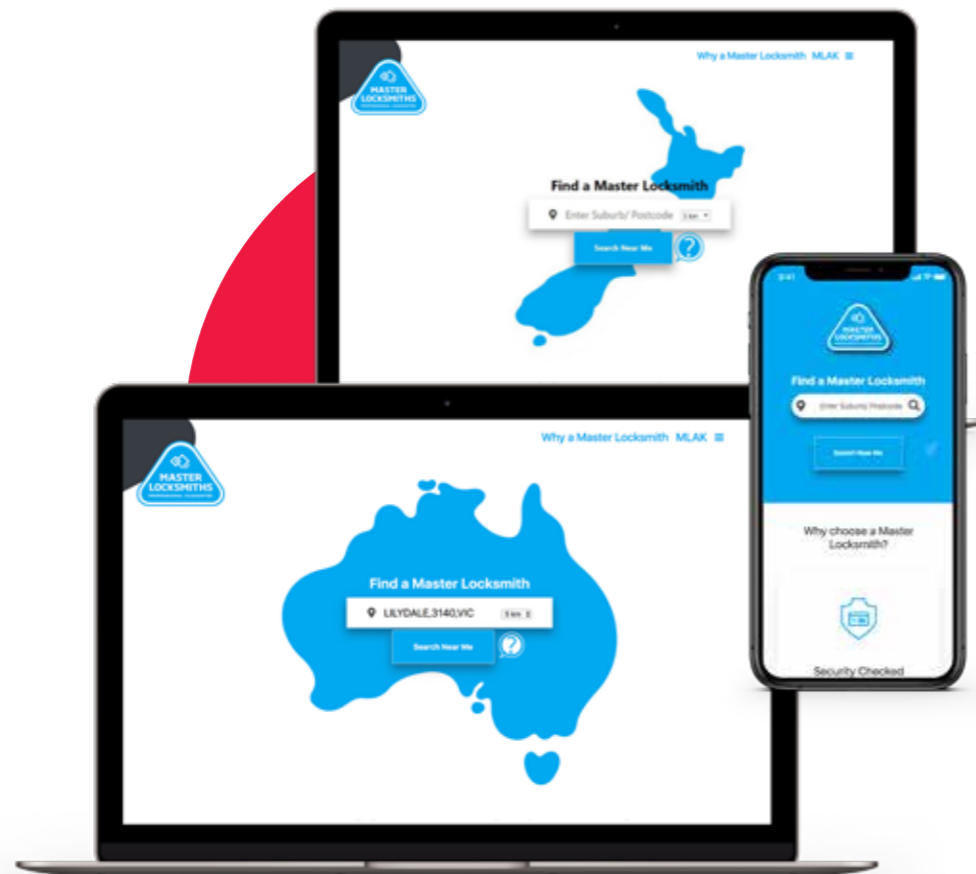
MASTER LOCKSMITHS

Why a Master Locksmith MLAK

Find a Master Locksmith

Enter Suburb/ Postcode 5 km

Search Near Me

9:41

MASTER LOCKSMITHS

Find a Master Locksmith

Enter Suburb/ Postcode

Search Near Me

Why choose a Master Locksmith?

Security Checked

MASTER LOCKSMITHS

Why a Master Locksmith MLAK

Find a Master Locksmith

LILYDALE,3140,VIC 5 km

Search Near Me